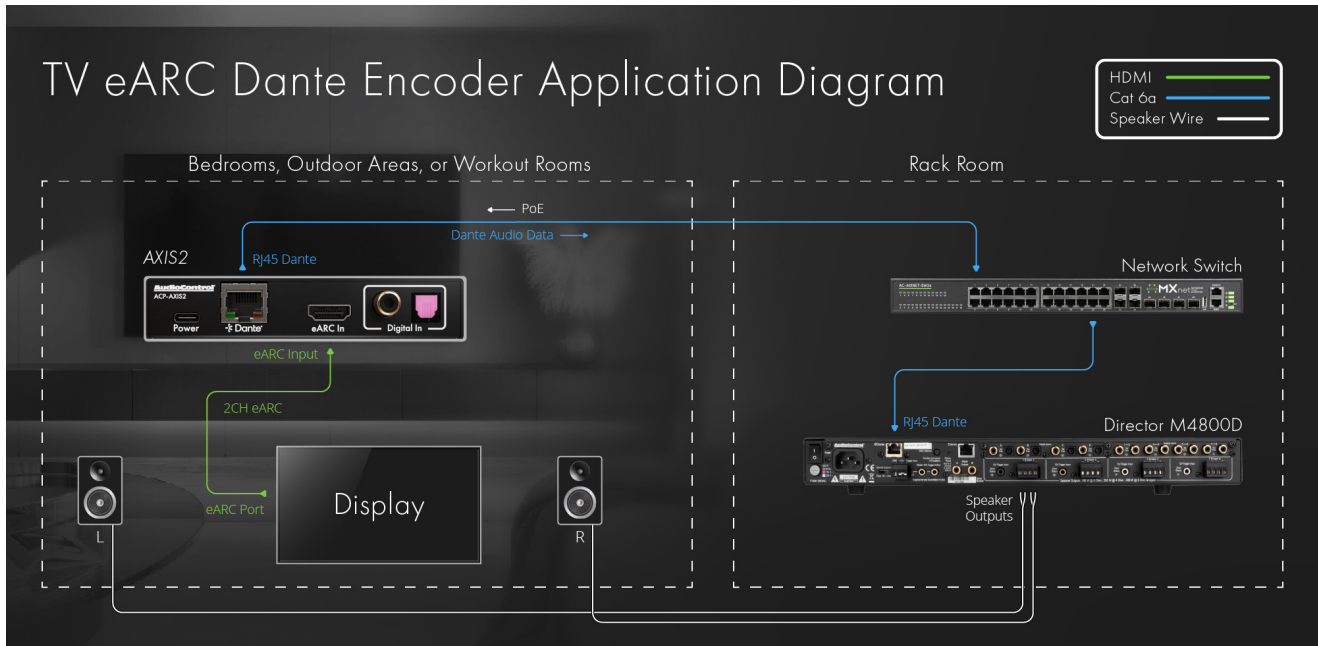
TV eARC Dante Encoder Application Diagram

HDMI
Cat 6a
Speaker Wire

Bedrooms, Outdoor Areas, or Workout Rooms

Rack Room

PoE
Dante Audio Data

AXIS2
RJ45 Dante
AudioControl
ACP-AXIS2
Power
Dante
eARC In
Digital In

eARC Input
2CH eARC
eARC Port
Display
L
R

Network Switch
AC-MXNET
MXnet

RJ45 Dante
Director M4800D
AudioControl

Speaker Outputs